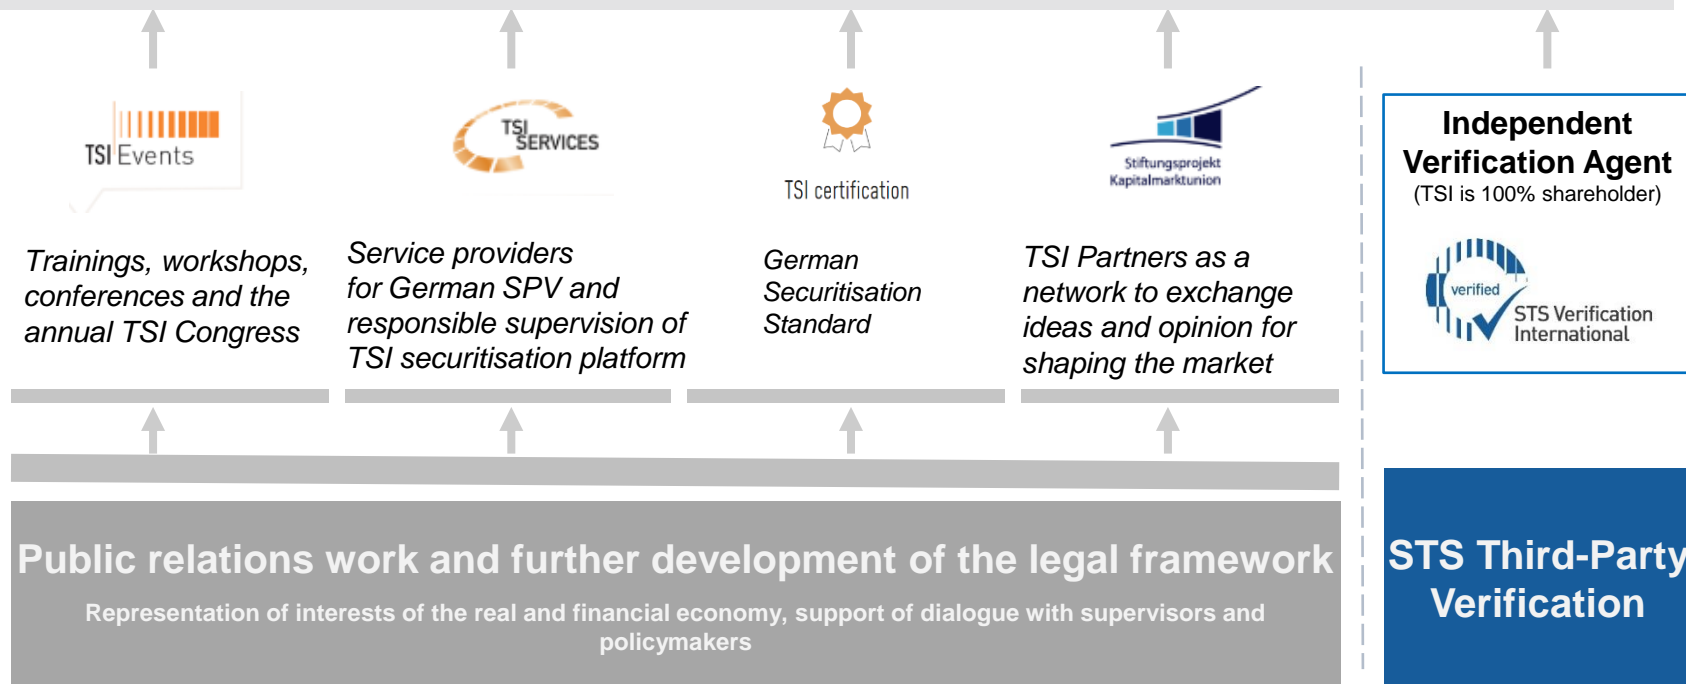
TSI Events

Trainings, workshops, conferences and the annual TSI Congress

TSI SERVICES

Service providers for German SPV and responsible supervision of TSI securitisation platform

TSI certification

German Securitisation Standard

Stiftungsprojekt Kapitalmarktunion

TSI Partners as a network to exchange ideas and opinion for shaping the market

Independent Verification Agent
(TSI is 100% shareholder)

verified
STS Verification International

Public relations work and further development of the legal framework

Representation of interests of the real and financial economy, support of dialogue with supervisors and policymakers

STS Third-Party Verification